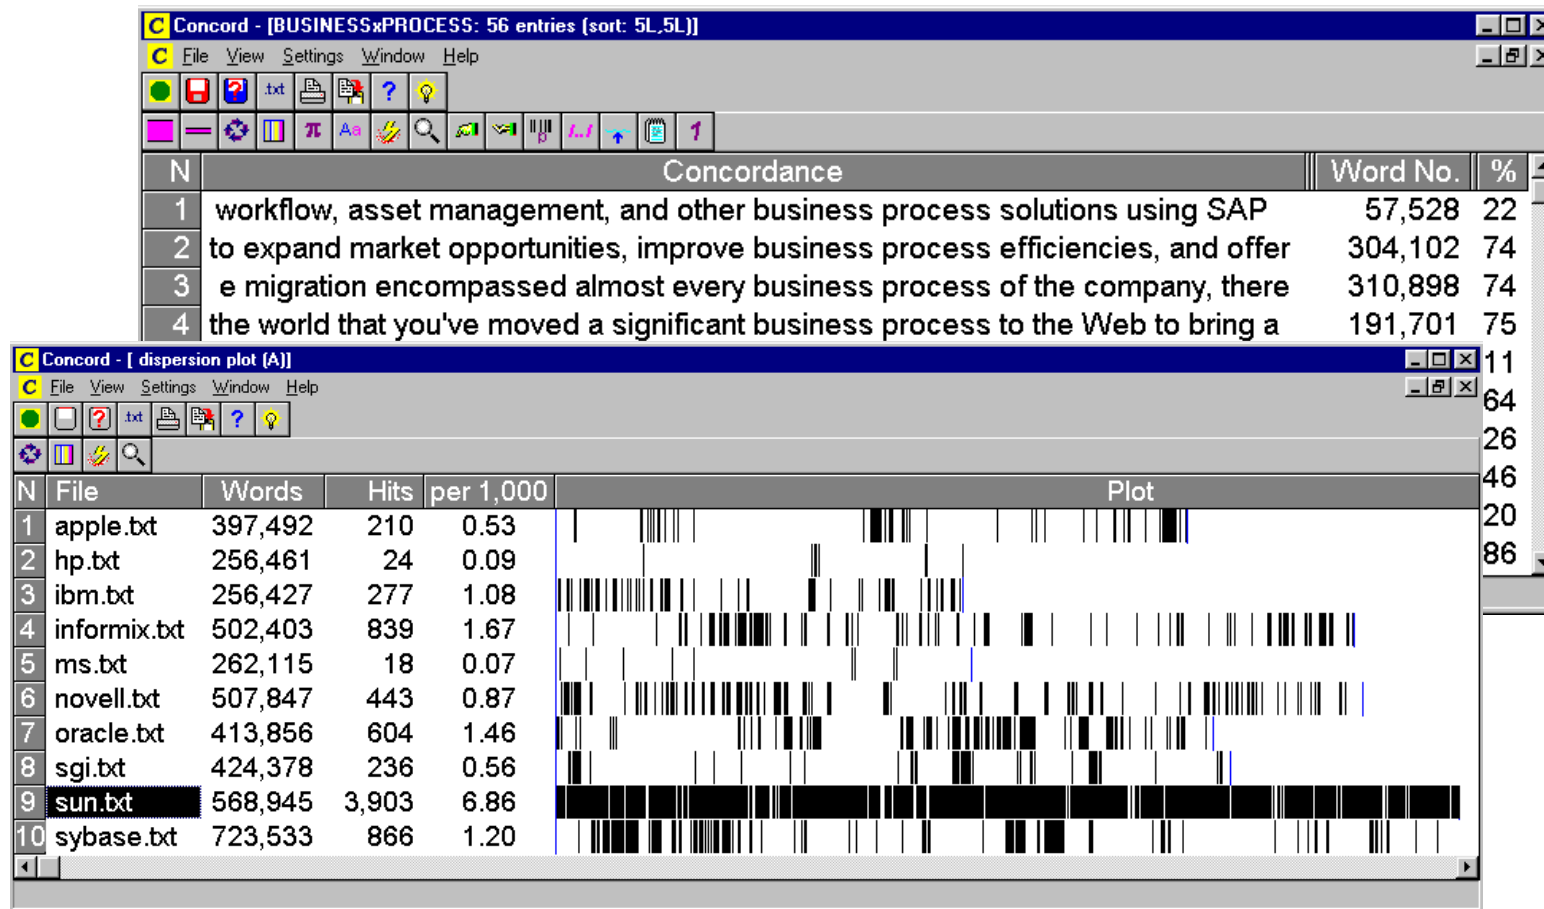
Concord - [BUSINESSxPROCESS: 56 entries (sort: 5L,5L)]

File View Settings Window Help

.txt

| N | Concordance | Word No. | % |
|---|---|---|---|
| 1 | workflow, asset management, and other business process solutions using SAP | 57,528 | 22 |
| 2 | to expand market opportunities, improve business process efficiencies, and offer | 304,102 | 74 |
| 3 | e migration encompassed almost every business process of the company, there | 310,898 | 74 |
| 4 | the world that you've moved a significant business process to the Web to bring a | 191,701 | 75 |
| | | | 11 |
| | | | 64 |
| | | | 26 |
| | | | 46 |
| | | | 20 |
| | | | 86 |

Concord - [ dispersion plot (A)]

File View Settings Window Help

.txt

| N | File | Words | Hits | per 1,000 | Plot |
|---|---|---|---|---|---|
| 1 | apple.txt | 397,492 | 210 | 0.53 | |
| 2 | hp.txt | 256,461 | 24 | 0.09 | |
| 3 | ibm.txt | 256,427 | 277 | 1.08 | |
| 4 | informix.txt | 502,403 | 839 | 1.67 | |
| 5 | ms.txt | 262,115 | 18 | 0.07 | |
| 6 | novell.txt | 507,847 | 443 | 0.87 | |
| 7 | oracle.txt | 413,856 | 604 | 1.46 | |
| 8 | sgi.txt | 424,378 | 236 | 0.56 | |
| 9 | sun.txt | 568,945 | 3,903 | 6.86 | |
| 10 | sybase.txt | 723,533 | 866 | 1.20 | |